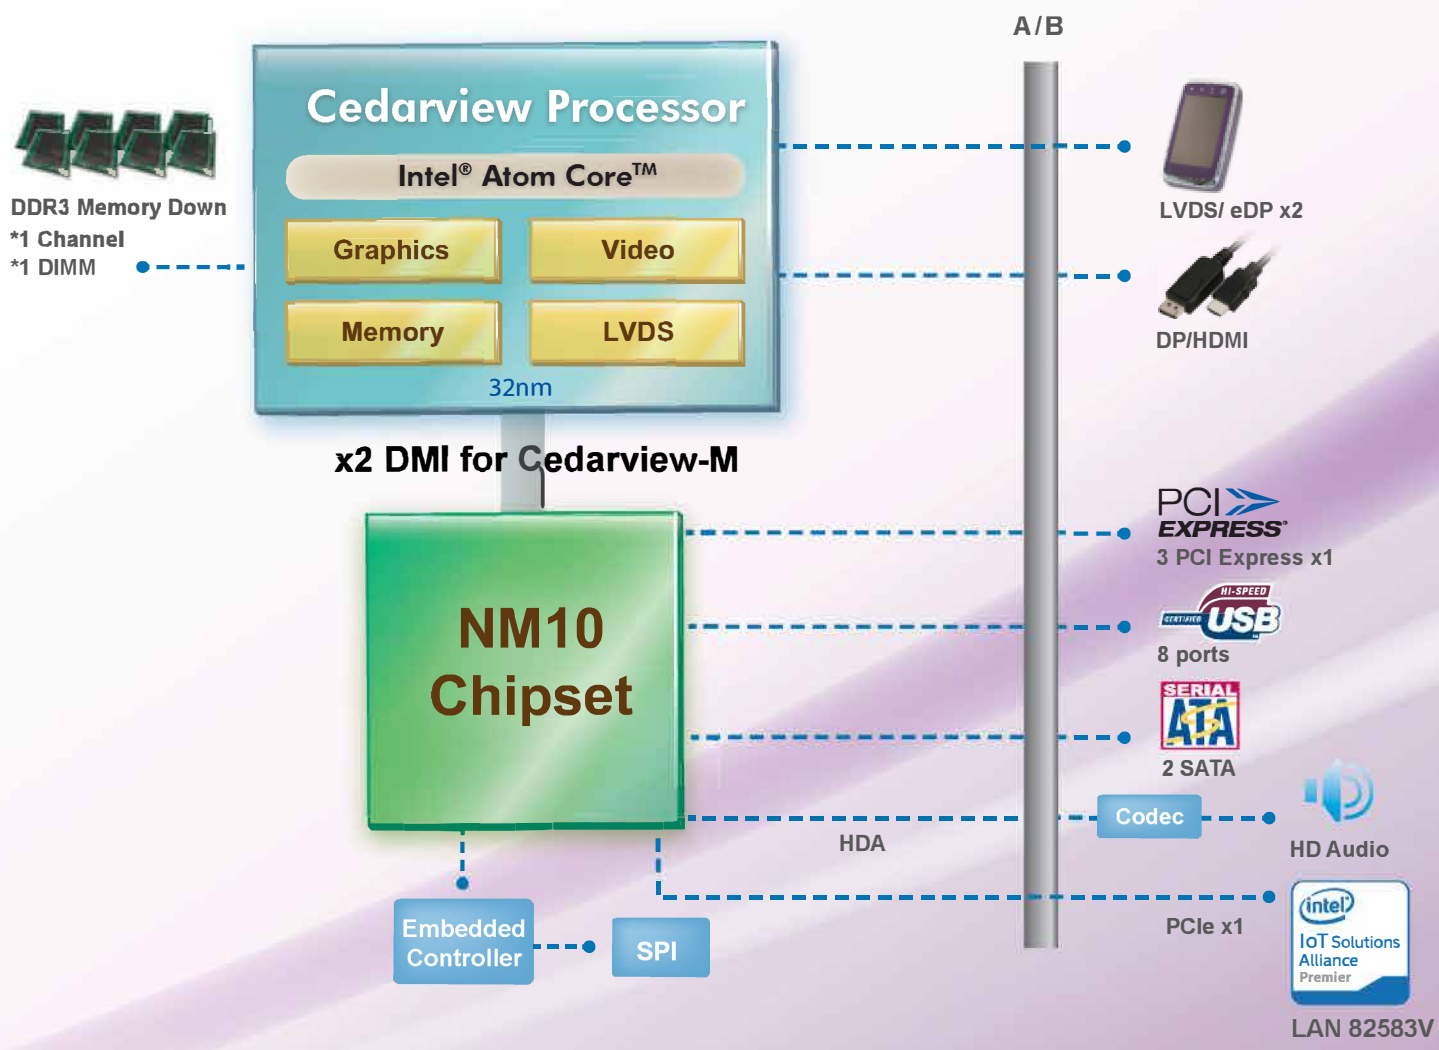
A/B

Cedarview Processor

Intel® Atom Core™

Graphics

Video

Memory

LVDS

32nm

DDR3 Memory Down
*1 Channel
*1 DIMM

LVDS/ eDP x2

DP/HDMI

x2 DMI for Cedarview-M

NM10
Chipset

PCI EXPRESS
3 PCI Express x1

HI-SPEED CERTIFIED USB
8 ports

SERIAL ATA
2 SATA

Codec

HD Audio

HDA

Embedded Controller

SPI

PCIe x1

intel
IoT Solutions Alliance
Premier

LAN 82583V